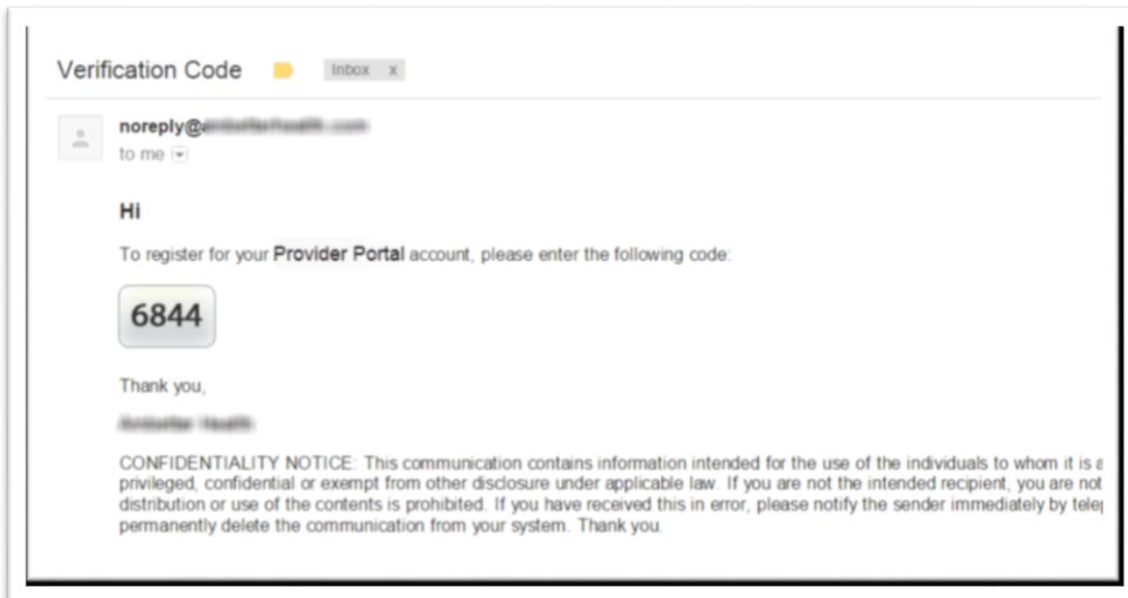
Verification Code Inbox x

noreply@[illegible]
to me

Hi

To register for your Provider Portal account, please enter the following code:

6844

Thank you,

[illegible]

CONFIDENTIALITY NOTICE: This communication contains information intended for the use of the individuals to whom it is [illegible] privileged, confidential or exempt from other disclosure under applicable law. If you are not the intended recipient, you are not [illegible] distribution or use of the contents is prohibited. If you have received this in error, please notify the sender immediately by tele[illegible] permanently delete the communication from your system. Thank you.